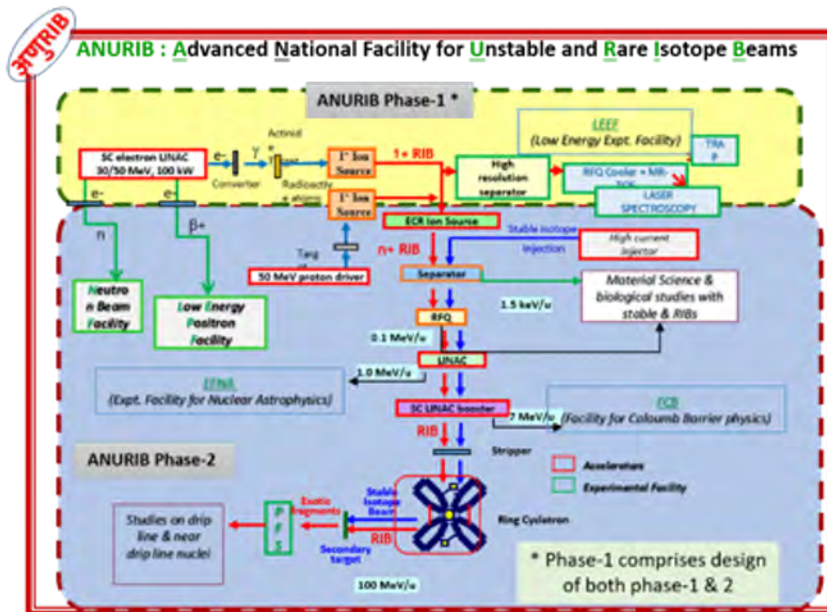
अनुRIB

ANURIB : Advanced National Facility for Unstable and Rare Isotope Beams

ANURIB Phase-1 *

SC electron LINAC 30/50 MeV, 100 kW

e-

γ

Converter

Actinid

Radioactiv + elems

1st Ion Source

1st Ion Source

1+ RIB

High resolution separator

LEEF (Low Energy Expt. Facility)

TRA P

RFQ Cooler + MR-TOF

LASER SPECTROSCOPY

e-

n

β+

Neutro n Beam Facility

Low Energy Positron Facility

Targ et

50 MeV proton driver

ECR Ion Source

n+ RIB

Stable isotope injection

High current injector

Separator

1.5 keV/u

Material Science & biological studies with stable & RIBs

RFQ

0.1 MeV/u

LINAC

1.0 MeV/u

EFNA (Expt. Facility for Nuclear Astrophysics)

SC LINAC booster

7 MeV/u

FCB (Facility for Coloumb Barrier physics)

RIB

Stripper

ANURIB Phase-2

Accelerators

Experimental Facility

Studies on drip line & near drip line nuclei

P F S

Exotic fragments

Stable Isotope Beam

RIB

Secondary target

Ring Cyclotron

100 MeV/u

* Phase-1 comprises design of both phase-1 & 2